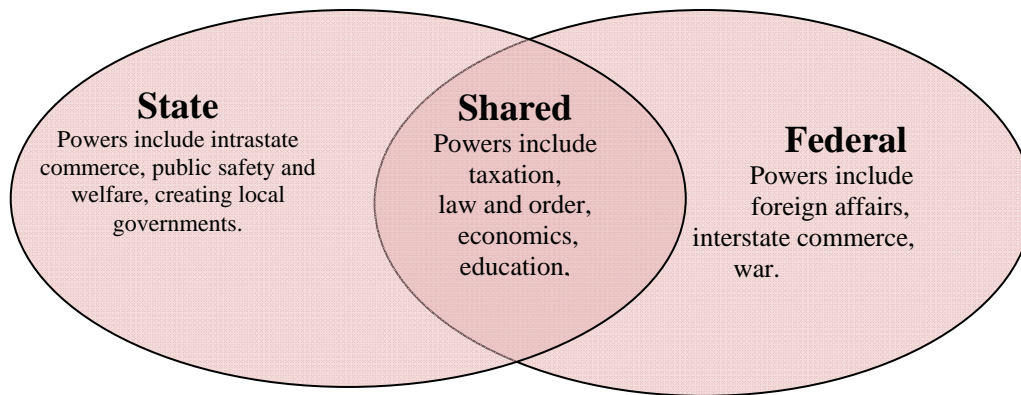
State
Powers include intrastate commerce, public safety and welfare, creating local governments.

Shared
Powers include taxation, law and order, economics, education.

Federal
Powers include foreign affairs, interstate commerce, war.